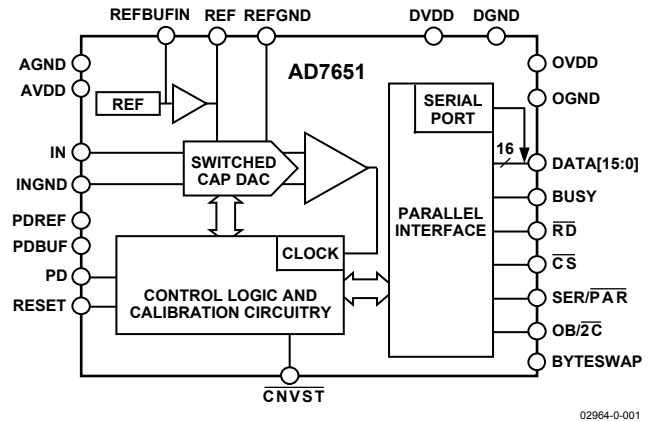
REFBUFIN REF REFGND DVDD DGND

AGND
AVDD
REF
AD7651
OVDD
OGND
SERIAL PORT
IN
INGND
SWITCHED CAP DAC
16
DATA[15:0]
BUSY
PDREF
PDBUF
PARALLEL INTERFACE
$\overline{RD}$
CLOCK
PD
$\overline{CS}$
RESET
CONTROL LOGIC AND CALIBRATION CIRCUITRY
SER/$\overline{PAR}$
OB/$\overline{2C}$
BYTESWAP
$\overline{CNVST}$

02964-0-001